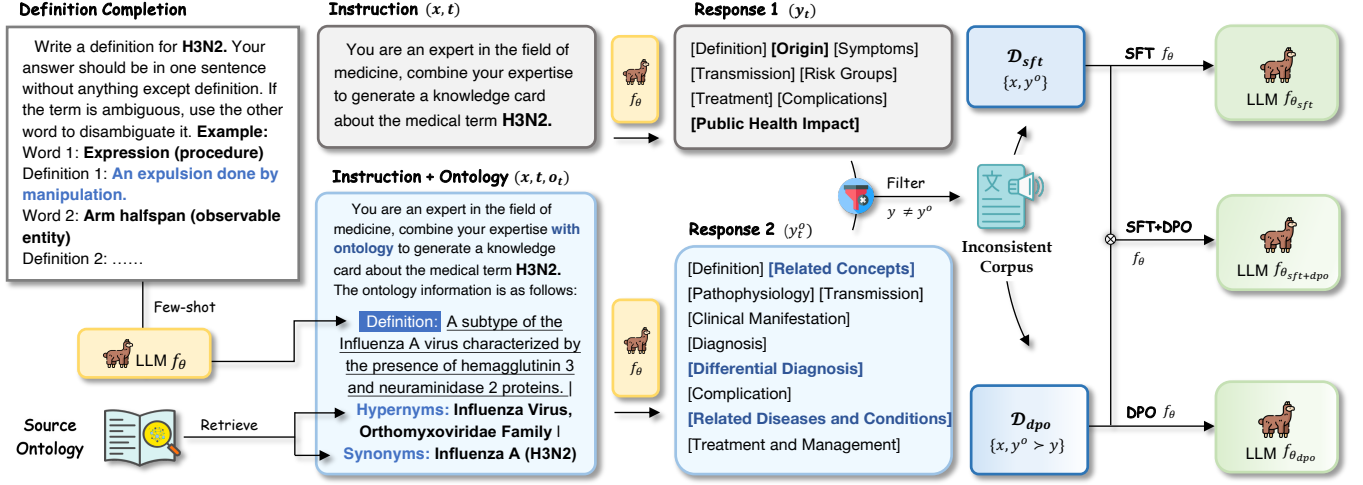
Definition Completion

Write a definition for H3N2. Your answer should be in one sentence without anything except definition. If the term is ambiguous, use the other word to disambiguate it. Example:
Word 1: Expression (procedure)
Definition 1: An expulsion done by manipulation.
Word 2: Arm halfspan (observable entity)
Definition 2: ……

Few-shot

LLM $f_\theta$

Source Ontology

Retrieve

Instruction $(x, t)$

You are an expert in the field of medicine, combine your expertise to generate a knowledge card about the medical term H3N2.

$f_\theta$

Instruction + Ontology $(x, t, o_t)$

You are an expert in the field of medicine, combine your expertise with ontology to generate a knowledge card about the medical term H3N2. The ontology information is as follows:

Definition: A subtype of the Influenza A virus characterized by the presence of hemagglutinin 3 and neuraminidase 2 proteins. | Hypernyms: Influenza Virus, Orthomyxoviridae Family | Synonyms: Influenza A (H3N2)

$f_\theta$

Response 1 $(y_t)$

[Definition] [Origin] [Symptoms] [Transmission] [Risk Groups] [Treatment] [Complications] [Public Health Impact]

Filter
$y \neq y^o$

Inconsistent Corpus

Response 2 $(y_t^o)$

[Definition] [Related Concepts] [Pathophysiology] [Transmission] [Clinical Manifestation] [Diagnosis] [Differential Diagnosis] [Complication] [Related Diseases and Conditions] [Treatment and Management]

$\mathcal{D}_{sft}$
$\{x, y^o\}$

$\mathcal{D}_{dpo}$
$\{x, y^o \succ y\}$

SFT $f_\theta$

SFT+DPO
$f_\theta$

DPO $f_\theta$

LLM $f_{\theta_{sft}}$

LLM $f_{\theta_{sft+dpo}}$

LLM $f_{\theta_{dpo}}$